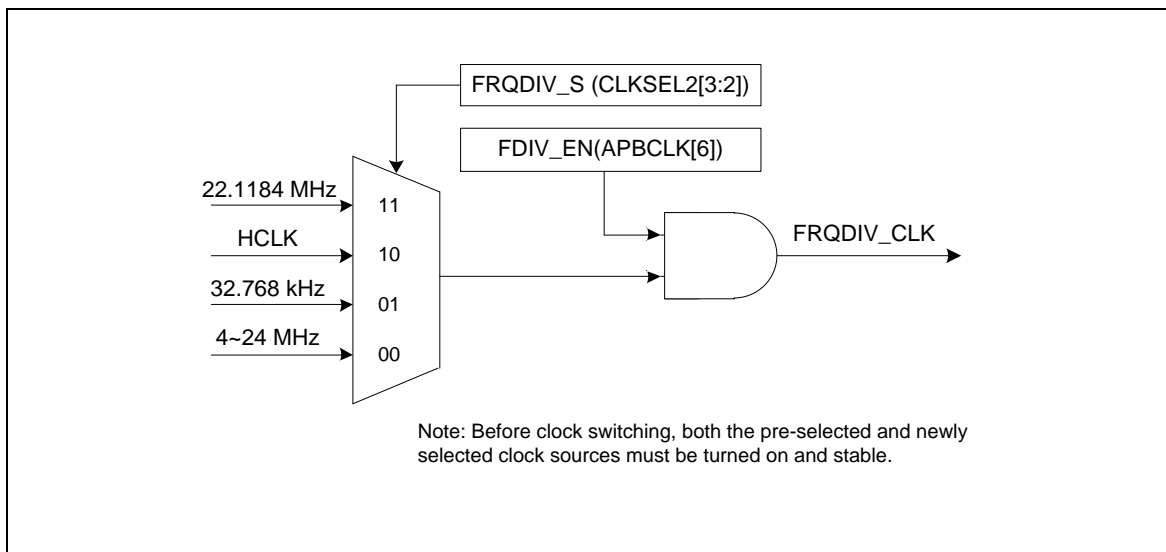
FRQDIV_S (CLKSEL2[3:2])

FDIV_EN(APBCLK[6])

22.1184 MHz

11

HCLK

10

32.768 kHz

01

4~24 MHz

00

FRQDIV_CLK

Note: Before clock switching, both the pre-selected and newly selected clock sources must be turned on and stable.